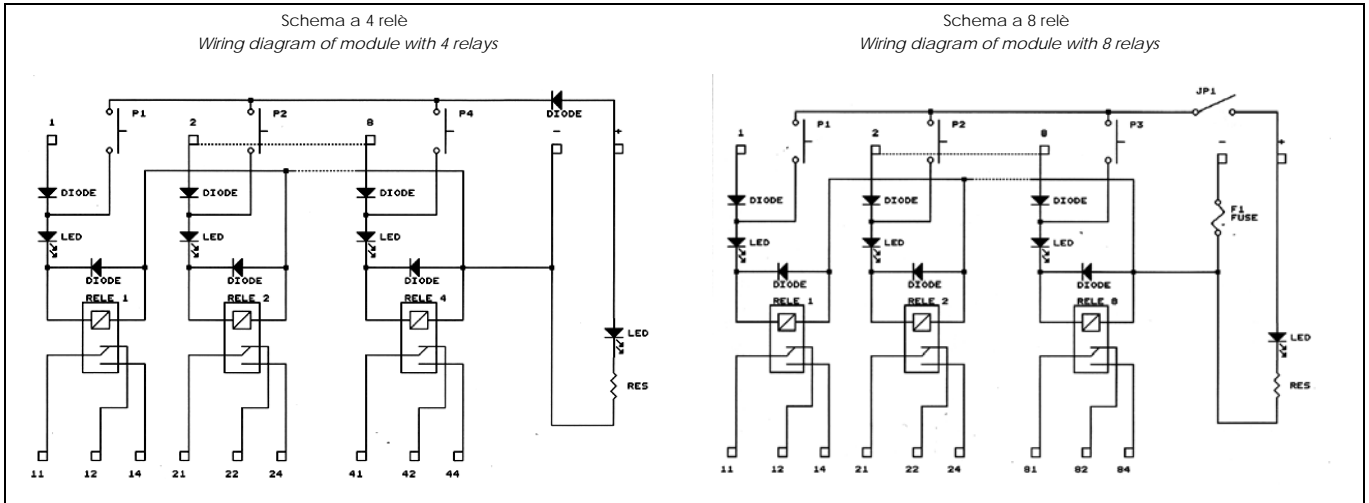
Schema a 4 relè
*Wiring diagram of module with 4 relays*

1 P1 2 P2 8 P4 DIODE - +

DIODE DIODE DIODE

LED LED LED

DIODE DIODE DIODE

RELE 1 RELE 2 RELE 4

LED

RES

11 12 14 21 22 24 41 42 44

Schema a 8 relè
*Wiring diagram of module with 8 relays*

JP1

1 P1 2 P2 8 P3 - +

DIODE DIODE DIODE

F1 FUSE

LED LED LED

DIODE DIODE DIODE

RELE 1 RELE 2 RELE 8

LED

RES

11 12 14 21 22 24 81 82 84